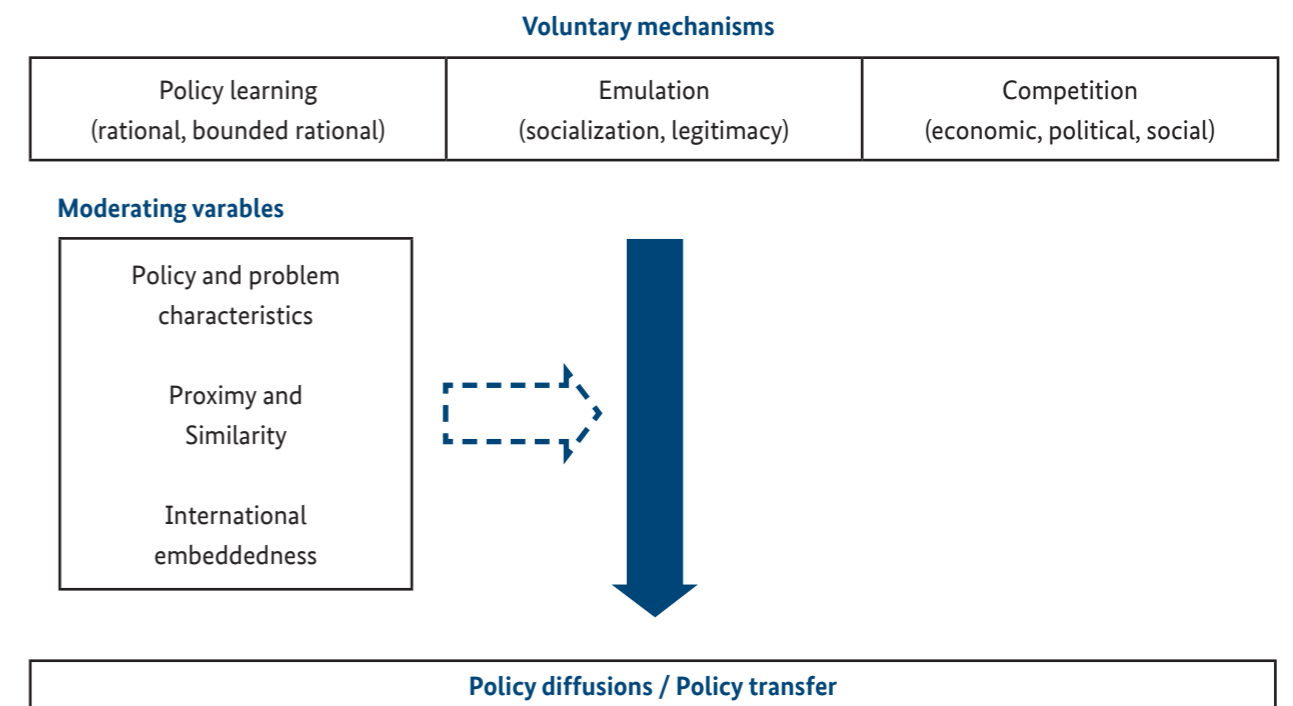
Voluntary mechanisms

| Policy learning (rational, bounded rational) | Emulation (socialization, legitimacy) | Competition (economic, political, social) |
|---|---|---|

Moderating varables

Policy and problem characteristics

Proximy and Similarity

International embeddedness

Policy diffusions / Policy transfer